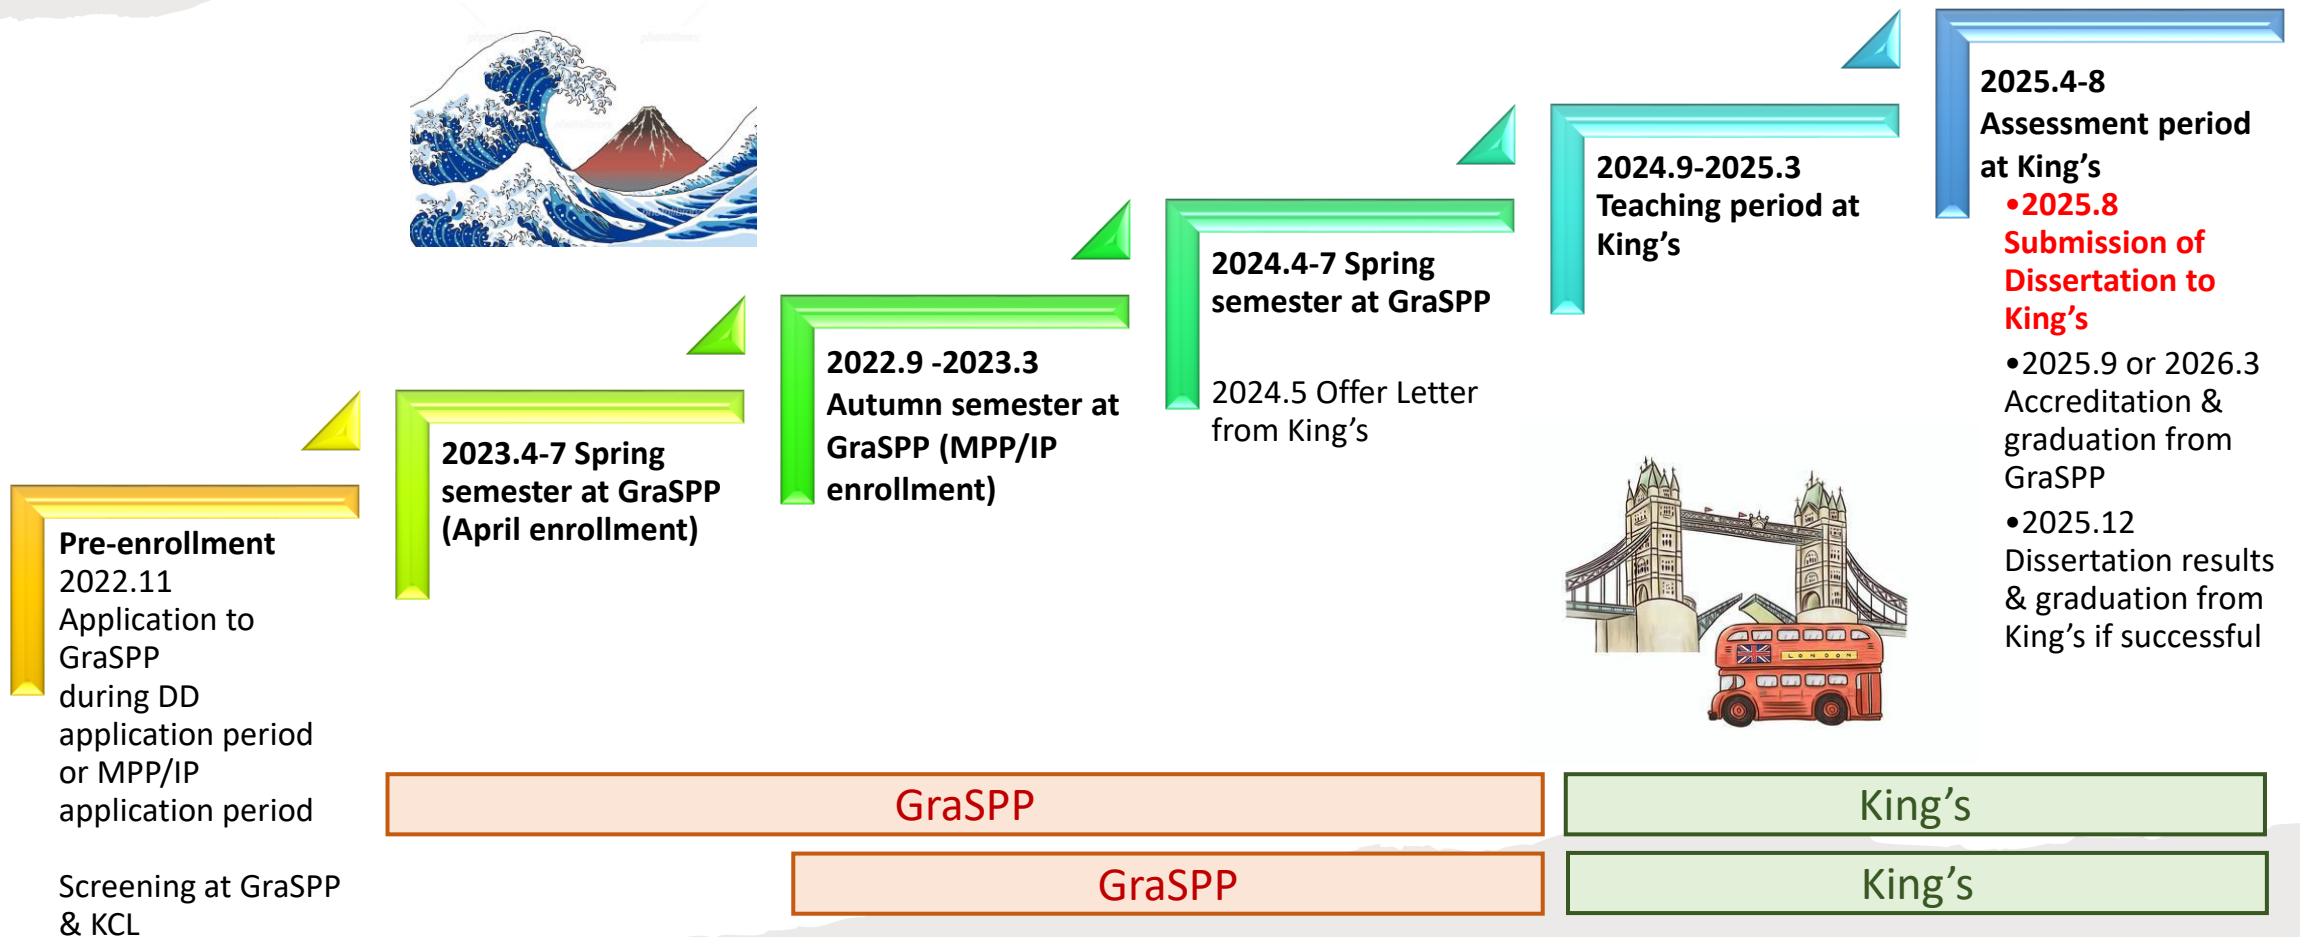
Pre-enrollment
2022.11
Application to GraSPP during DD application period or MPP/IP application period

Screening at GraSPP & KCL

2023.4-7 Spring semester at GraSPP (April enrollment)

2022.9 -2023.3 Autumn semester at GraSPP (MPP/IP enrollment)

2024.4-7 Spring semester at GraSPP

2024.5 Offer Letter from King's

2024.9-2025.3 Teaching period at King's

2025.4-8 Assessment period at King's

•2025.8 Submission of Dissertation to King's

•2025.9 or 2026.3 Accreditation & graduation from GraSPP

•2025.12 Dissertation results & graduation from King's if successful

LONDON

GraSPP

King's

GraSPP

King's